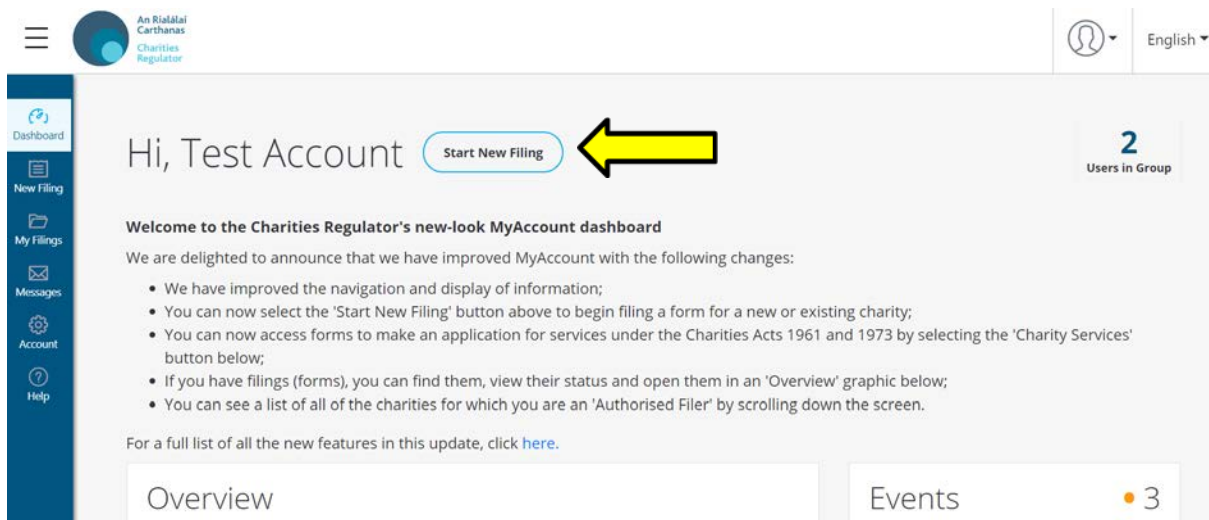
An Rialálaí Carthanas
Charities Regulator

English

Dashboard
New Filing
My Filings
Messages
Account
Help

Hi, Test Account Start New Filing

2
Users in Group

**Welcome to the Charities Regulator's new-look MyAccount dashboard**

We are delighted to announce that we have improved MyAccount with the following changes:

- We have improved the navigation and display of information;
- You can now select the 'Start New Filing' button above to begin filing a form for a new or existing charity;
- You can now access forms to make an application for services under the Charities Acts 1961 and 1973 by selecting the 'Charity Services' button below;
- If you have filings (forms), you can find them, view their status and open them in an 'Overview' graphic below;
- You can see a list of all of the charities for which you are an 'Authorised Filer' by scrolling down the screen.

For a full list of all the new features in this update, click here.

Overview

Events • 3